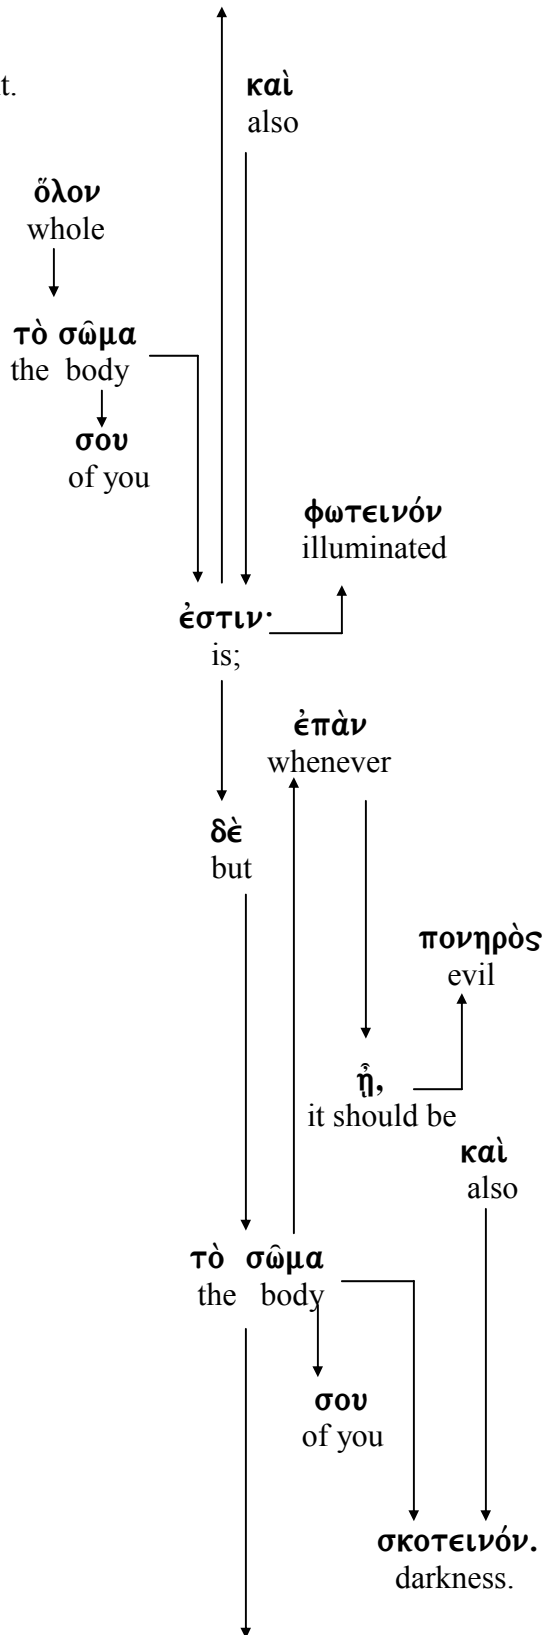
t.

καὶ
also

ὅλον
whole

τὸ σῶμα
the body

σου
of you

φωτεινόν
illuminated

ἐστιν·
is;

ἐπὰν
whenever

δὲ
but

πονηρὸς
evil

ᾖ,
it should be

καὶ
also

τὸ σῶμα
the body

σου
of you

σκοτεινόν.
darkness.